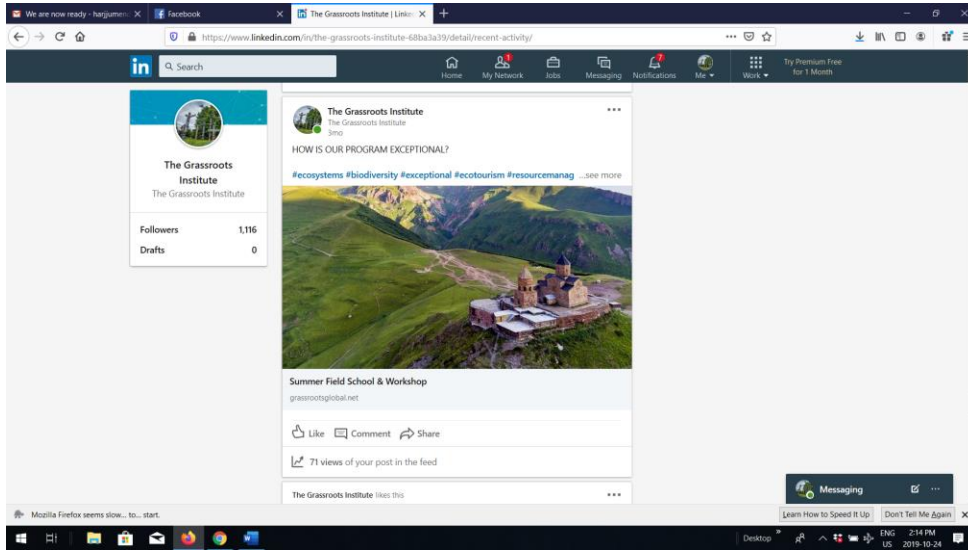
We are now ready - harjjumen... ×
Facebook ×
The Grassroots Institute | Linke... ×
+

https://www.linkedin.com/in/the-grassroots-institute-68ba3a39/detail/recent-activity/

in Search
Home
My Network 1
Jobs
Messaging
Notifications 7
Me
Work
Try Premium Free for 1 Month

The Grassroots Institute
The Grassroots Institute

| Followers | 1,116 |
|---|---|
| Drafts | 0 |

The Grassroots Institute
The Grassroots Institute
3mo
...

HOW IS OUR PROGRAM EXCEPTIONAL?

#ecosystems #biodiversity #exceptional #ecotourism #resourcemanag ...see more

Summer Field School & Workshop
grassrootsglobal.net

Like Comment Share

71 views of your post in the feed

The Grassroots Institute likes this
...

Messaging

Mozilla Firefox seems slow... to... start.
Learn How to Speed It Up
Don't Tell Me Again

Desktop
ENG US
2:14 PM
2019-10-24